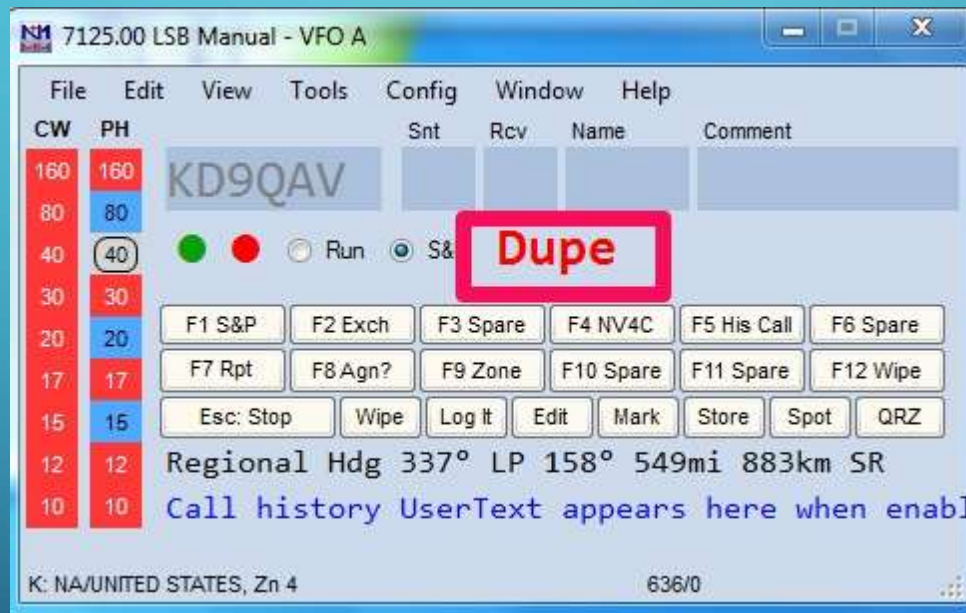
7125.00 LSB Manual - VFO A

File Edit View Tools Config Window Help

CW PH Snt Rcv Name Comment

160 160 KD9QAV
80 80
40 40 Run S&
30 30
20 20
17 17
15 15
12 12
10 10

Dupe

F1 S&P F2 Exch F3 Spare F4 NV4C F5 His Call F6 Spare
F7 Rpt F8 Agn? F9 Zone F10 Spare F11 Spare F12 Wipe
Esc: Stop Wipe Log It Edit Mark Store Spot QRZ

Regional Hdg 337° LP 158° 549mi 883km SR
Call history UserText appears here when enabl

K: NA/UNITED STATES, Zn 4 636/0